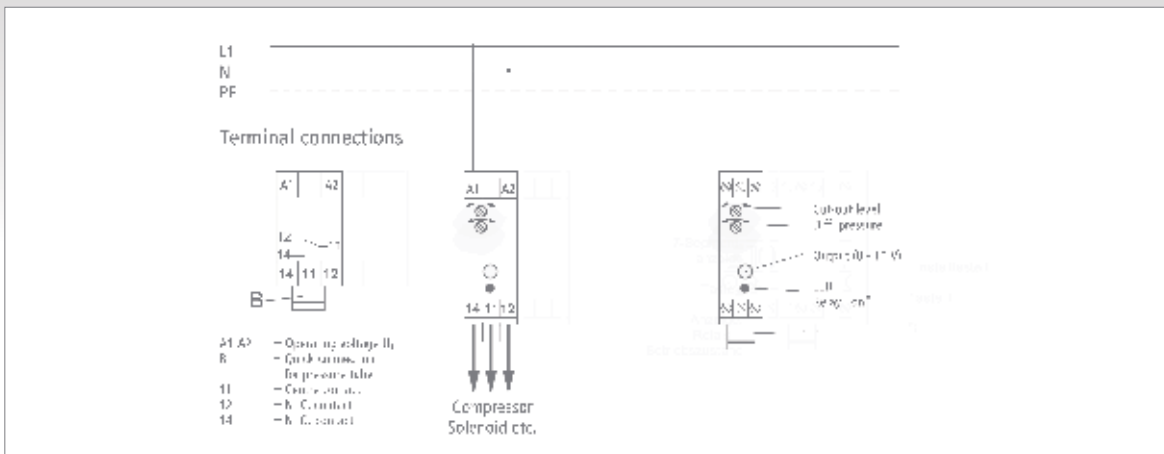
L1
N
PE

Terminal connections

A1 A2

12
14
14 11 12

B

A1 A2 – Operating voltage $U_s$
B – Quick connection for pressure tube
11 – Centre contact
12 – N.C. contact
14 – N.O. contact

A1 A2

14 11 12

Compressor
Solenoid etc.

Cut-out level
Off pressure

Output 0 – 10 V

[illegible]
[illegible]